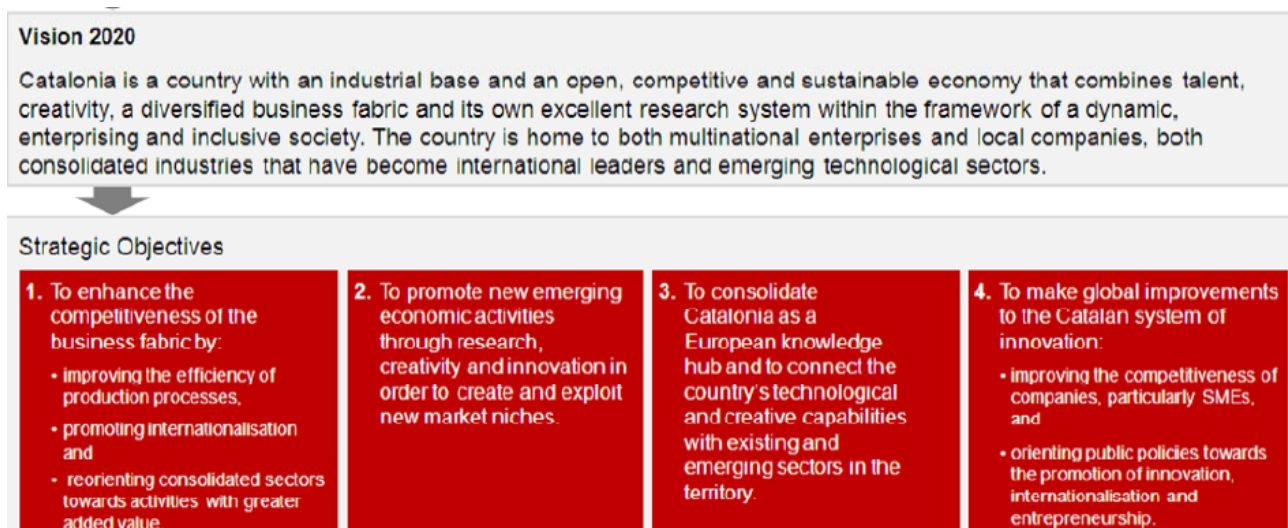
Vision 2020

Catalonia is a country with an industrial base and an open, competitive and sustainable economy that combines talent, creativity, a diversified business fabric and its own excellent research system within the framework of a dynamic, enterprising and inclusive society. The country is home to both multinational enterprises and local companies, both consolidated industries that have become international leaders and emerging technological sectors.

Strategic Objectives

1. To enhance the competitiveness of the business fabric by:
• improving the efficiency of production processes,
• promoting internationalisation and
• reorienting consolidated sectors towards activities with greater added value.

2. To promote new emerging economic activities through research, creativity and innovation in order to create and exploit new market niches.

3. To consolidate Catalonia as a European knowledge hub and to connect the country's technological and creative capabilities with existing and emerging sectors in the territory.

4. To make global improvements to the Catalan system of innovation:
• improving the competitiveness of companies, particularly SMEs, and
• orienting public policies towards the promotion of innovation, internationalisation and entrepreneurship.